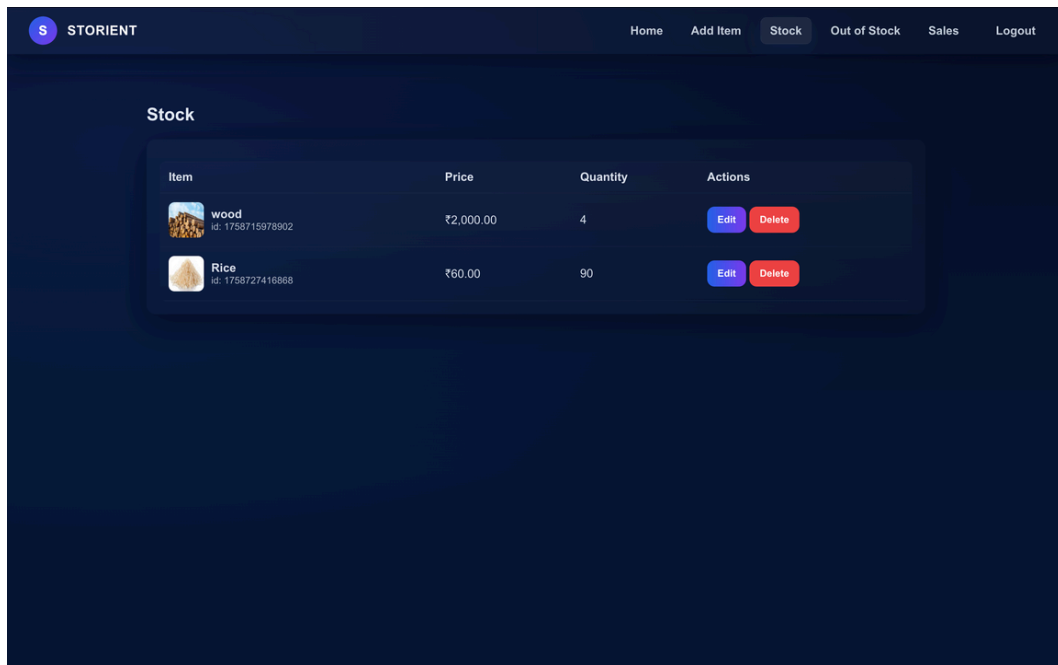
S STORIENT

Home Add Item Stock Out of Stock Sales Logout

Stock

| Item | Price | Quantity | Actions |
|---|---|---|---|
| wood id: 1758715978902 | ₹2,000.00 | 4 | Edit Delete |
| Rice id: 1758727416868 | ₹60.00 | 90 | Edit Delete |